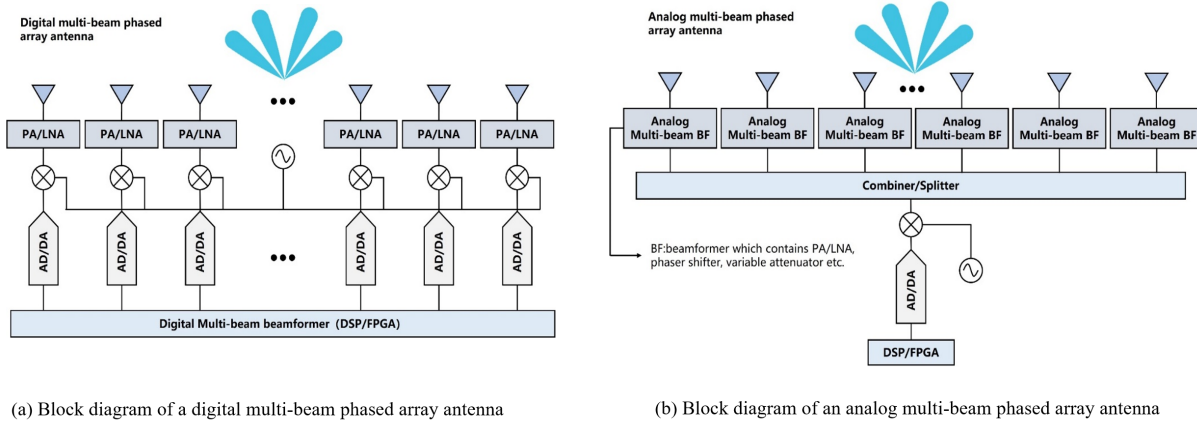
Digital multi-beam phased array antenna

PA/LNA PA/LNA PA/LNA ••• PA/LNA PA/LNA PA/LNA

AD/DA AD/DA AD/DA ••• AD/DA AD/DA AD/DA

Digital Multi-beam beamformer (DSP/FPGA)

(a) Block diagram of a digital multi-beam phased array antenna

Analog multi-beam phased array antenna

•••

Analog Multi-beam BF | Analog Multi-beam BF | Analog Multi-beam BF | Analog Multi-beam BF | Analog Multi-beam BF | Analog Multi-beam BF

Combiner/Splitter

BF:beamformer which contains PA/LNA, phaser shifter, variable attenuator etc.

AD/DA

DSP/FPGA

(b) Block diagram of an analog multi-beam phased array antenna